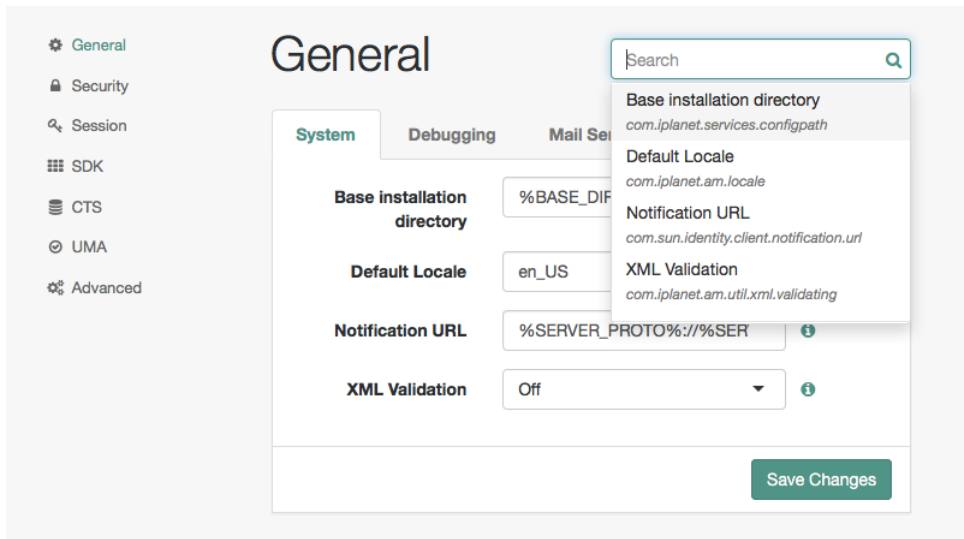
General
Security
Session
SDK
CTS
UMA
Advanced

General

Search

Base installation directory
com.iplanet.services.configpath
Default Locale
com.iplanet.am.locale
Notification URL
com.sun.identity.client.notification.url
XML Validation
com.iplanet.am.util.xml.validating

System
Debugging
Mail Se

Base installation directory
%BASE_DIF

Default Locale
en_US

Notification URL
%SERVER_PROTO%://%SER

XML Validation
Off

Save Changes